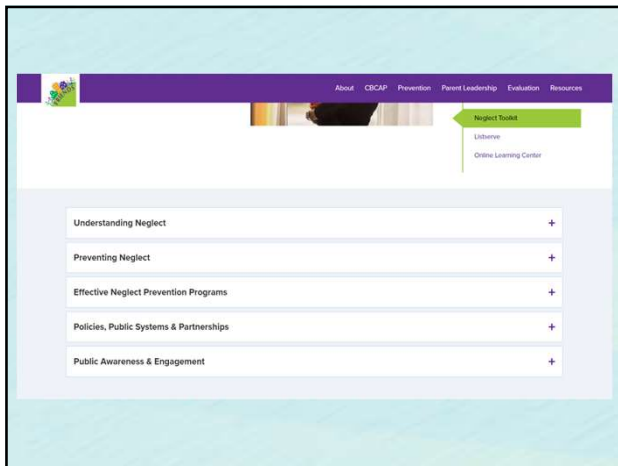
About CBCAP Prevention Parent Leadership Evaluation Resources

Neglect Toolkit
Listserve
Online Learning Center

Understanding Neglect +

Preventing Neglect +

Effective Neglect Prevention Programs +

Policies, Public Systems & Partnerships +

Public Awareness & Engagement +